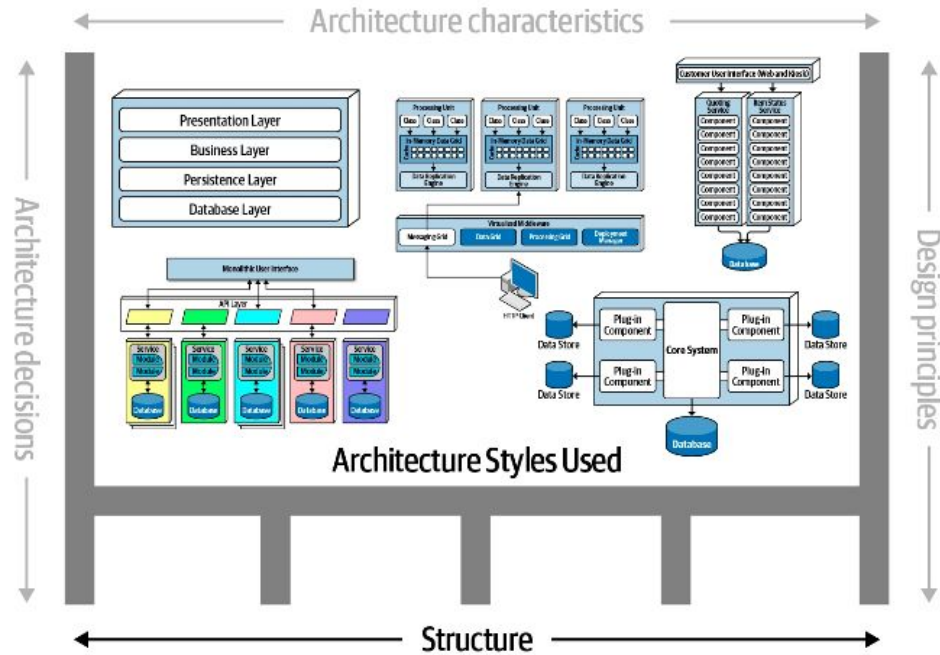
Architecture characteristics

Architecture decisions

Design principles

Presentation Layer
Business Layer
Persistence Layer
Database Layer

Processing Unit
Class Class Class
In-Memory Data Grid
Data Replication Engine

Processing Unit
Class Class Class
In-Memory Data Grid
Data Replication Engine

Processing Unit
Class Class Class
In-Memory Data Grid
Data Replication Engine

Virtualized Middleware
Messaging Grid
Data Grid
Processing Grid
Deployment Manager

HTTP Client

Customer User Interface (Web and Kiosk)
Quoting Service
Item Status Service
Component
Component
Component
Component
Component
Component
Component
Component
Component
Component
Component
Component
Component
Component
Component
Component
Database

Monolithic User Interface
API Layer
Service Module Module Database
Service Module Module Database
Service Module Module Database
Service Module Module Database
Service Module Module Database

Data Store
Plug-in Component
Core System
Plug-in Component
Data Store
Data Store
Plug-in Component
Plug-in Component
Data Store
Database

Architecture Styles Used

Structure